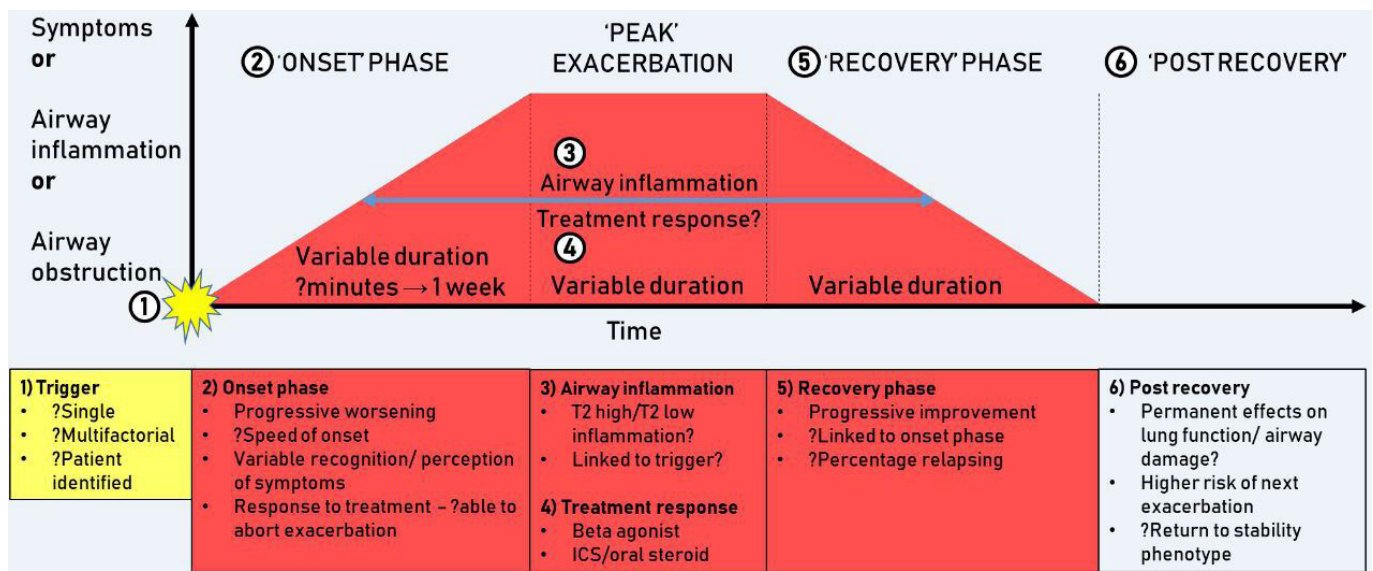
Symptoms
or

Airway
inflammation
or

Airway
obstruction

② 'ONSET' PHASE

'PEAK'
EXACERBATION

⑤ 'RECOVERY' PHASE

⑥ 'POST RECOVERY'

③
Airway inflammation

Treatment response?
④

Variable duration
?minutes → 1 week

Variable duration

Variable duration

①

Time

**1) Trigger**
- ?Single
- ?Multifactorial
- ?Patient identified

**2) Onset phase**
- Progressive worsening
- ?Speed of onset
- Variable recognition/ perception of symptoms
- Response to treatment – ?able to abort exacerbation

**3) Airway inflammation**
- T2 high/T2 low inflammation?
- Linked to trigger?

**4) Treatment response**
- Beta agonist
- ICS/oral steroid

**5) Recovery phase**
- Progressive improvement
- ?Linked to onset phase
- ?Percentage relapsing

**6) Post recovery**
- Permanent effects on lung function/ airway damage?
- Higher risk of next exacerbation
- ?Return to stability phenotype